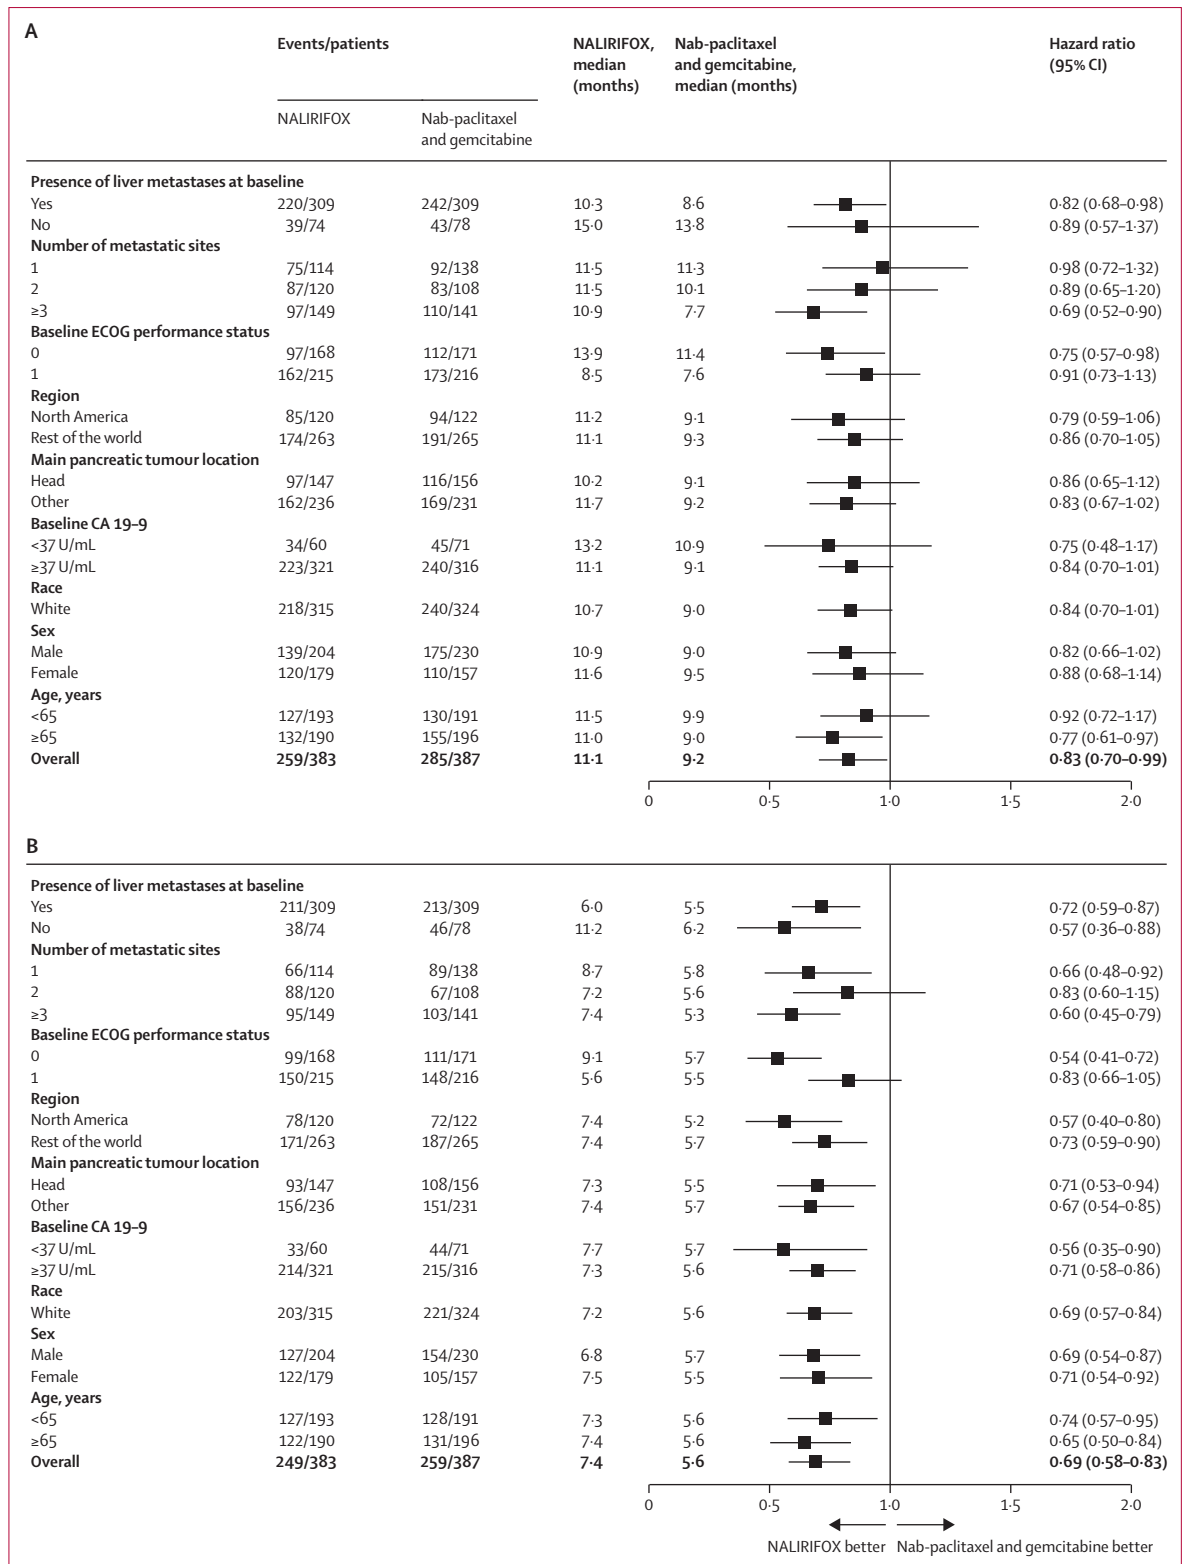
A

| | Events/patients NALIRIFOX | Events/patients Nab-paclitaxel and gemcitabine | NALIRIFOX, median (months) | Nab-paclitaxel and gemcitabine, median (months) | Hazard ratio (95% CI) |
|---|---|---|---|---|---|
| **Presence of liver metastases at baseline** | | | | | |
| Yes | 220/309 | 242/309 | 10·3 | 8·6 | 0·82 (0·68–0·98) |
| No | 39/74 | 43/78 | 15·0 | 13·8 | 0·89 (0·57–1·37) |
| **Number of metastatic sites** | | | | | |
| 1 | 75/114 | 92/138 | 11·5 | 11·3 | 0·98 (0·72–1·32) |
| 2 | 87/120 | 83/108 | 11·5 | 10·1 | 0·89 (0·65–1·20) |
| ≥3 | 97/149 | 110/141 | 10·9 | 7·7 | 0·69 (0·52–0·90) |
| **Baseline ECOG performance status** | | | | | |
| 0 | 97/168 | 112/171 | 13·9 | 11·4 | 0·75 (0·57–0·98) |
| 1 | 162/215 | 173/216 | 8·5 | 7·6 | 0·91 (0·73–1·13) |
| **Region** | | | | | |
| North America | 85/120 | 94/122 | 11·2 | 9·1 | 0·79 (0·59–1·06) |
| Rest of the world | 174/263 | 191/265 | 11·1 | 9·3 | 0·86 (0·70–1·05) |
| **Main pancreatic tumour location** | | | | | |
| Head | 97/147 | 116/156 | 10·2 | 9·1 | 0·86 (0·65–1·12) |
| Other | 162/236 | 169/231 | 11·7 | 9·2 | 0·83 (0·67–1·02) |
| **Baseline CA 19–9** | | | | | |
| <37 U/mL | 34/60 | 45/71 | 13·2 | 10·9 | 0·75 (0·48–1·17) |
| ≥37 U/mL | 223/321 | 240/316 | 11·1 | 9·1 | 0·84 (0·70–1·01) |
| **Race** | | | | | |
| White | 218/315 | 240/324 | 10·7 | 9·0 | 0·84 (0·70–1·01) |
| **Sex** | | | | | |
| Male | 139/204 | 175/230 | 10·9 | 9·0 | 0·82 (0·66–1·02) |
| Female | 120/179 | 110/157 | 11·6 | 9·5 | 0·88 (0·68–1·14) |
| **Age, years** | | | | | |
| <65 | 127/193 | 130/191 | 11·5 | 9·9 | 0·92 (0·72–1·17) |
| ≥65 | 132/190 | 155/196 | 11·0 | 9·0 | 0·77 (0·61–0·97) |
| **Overall** | **259/383** | **285/387** | **11·1** | **9·2** | **0·83 (0·70–0·99)** |

0 0·5 1·0 1·5 2·0

B

| | | | | | |
|---|---|---|---|---|---|
| **Presence of liver metastases at baseline** | | | | | |
| Yes | 211/309 | 213/309 | 6·0 | 5·5 | 0·72 (0·59–0·87) |
| No | 38/74 | 46/78 | 11·2 | 6·2 | 0·57 (0·36–0·88) |
| **Number of metastatic sites** | | | | | |
| 1 | 66/114 | 89/138 | 8·7 | 5·8 | 0·66 (0·48–0·92) |
| 2 | 88/120 | 67/108 | 7·2 | 5·6 | 0·83 (0·60–1·15) |
| ≥3 | 95/149 | 103/141 | 7·4 | 5·3 | 0·60 (0·45–0·79) |
| **Baseline ECOG performance status** | | | | | |
| 0 | 99/168 | 111/171 | 9·1 | 5·7 | 0·54 (0·41–0·72) |
| 1 | 150/215 | 148/216 | 5·6 | 5·5 | 0·83 (0·66–1·05) |
| **Region** | | | | | |
| North America | 78/120 | 72/122 | 7·4 | 5·2 | 0·57 (0·40–0·80) |
| Rest of the world | 171/263 | 187/265 | 7·4 | 5·7 | 0·73 (0·59–0·90) |
| **Main pancreatic tumour location** | | | | | |
| Head | 93/147 | 108/156 | 7·3 | 5·5 | 0·71 (0·53–0·94) |
| Other | 156/236 | 151/231 | 7·4 | 5·7 | 0·67 (0·54–0·85) |
| **Baseline CA 19–9** | | | | | |
| <37 U/mL | 33/60 | 44/71 | 7·7 | 5·7 | 0·56 (0·35–0·90) |
| ≥37 U/mL | 214/321 | 215/316 | 7·3 | 5·6 | 0·71 (0·58–0·86) |
| **Race** | | | | | |
| White | 203/315 | 221/324 | 7·2 | 5·6 | 0·69 (0·57–0·84) |
| **Sex** | | | | | |
| Male | 127/204 | 154/230 | 6·8 | 5·7 | 0·69 (0·54–0·87) |
| Female | 122/179 | 105/157 | 7·5 | 5·5 | 0·71 (0·54–0·92) |
| **Age, years** | | | | | |
| <65 | 127/193 | 128/191 | 7·3 | 5·6 | 0·74 (0·57–0·95) |
| ≥65 | 122/190 | 131/196 | 7·4 | 5·6 | 0·65 (0·50–0·84) |
| **Overall** | **249/383** | **259/387** | **7·4** | **5·6** | **0·69 (0·58–0·83)** |

0 0·5 1·0 1·5 2·0

NALIRIFOX better Nab-paclitaxel and gemcitabine better